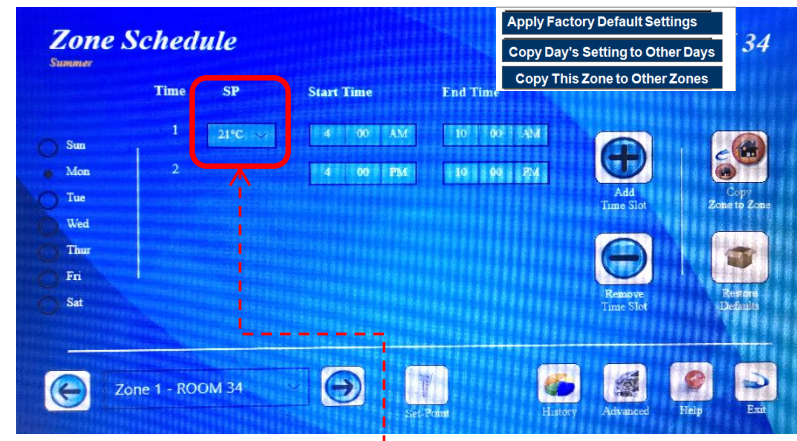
Zone Schedule
Summer

Apply Factory Default Settings
Copy Day's Setting to Other Days
Copy This Zone to Other Zones

34

Time SP Start Time End Time

1 21°C 4 00 AM 10 00 AM

2 4 00 PM 10 00 PM

Sun
Mon
Tue
Wed
Thur
Fri
Sat

Add Time Slot

Copy Zone to Zone

Remove Time Slot

Restore Defaults

Zone 1 - ROOM 34

Set Point

History

Advanced

Help

Exit